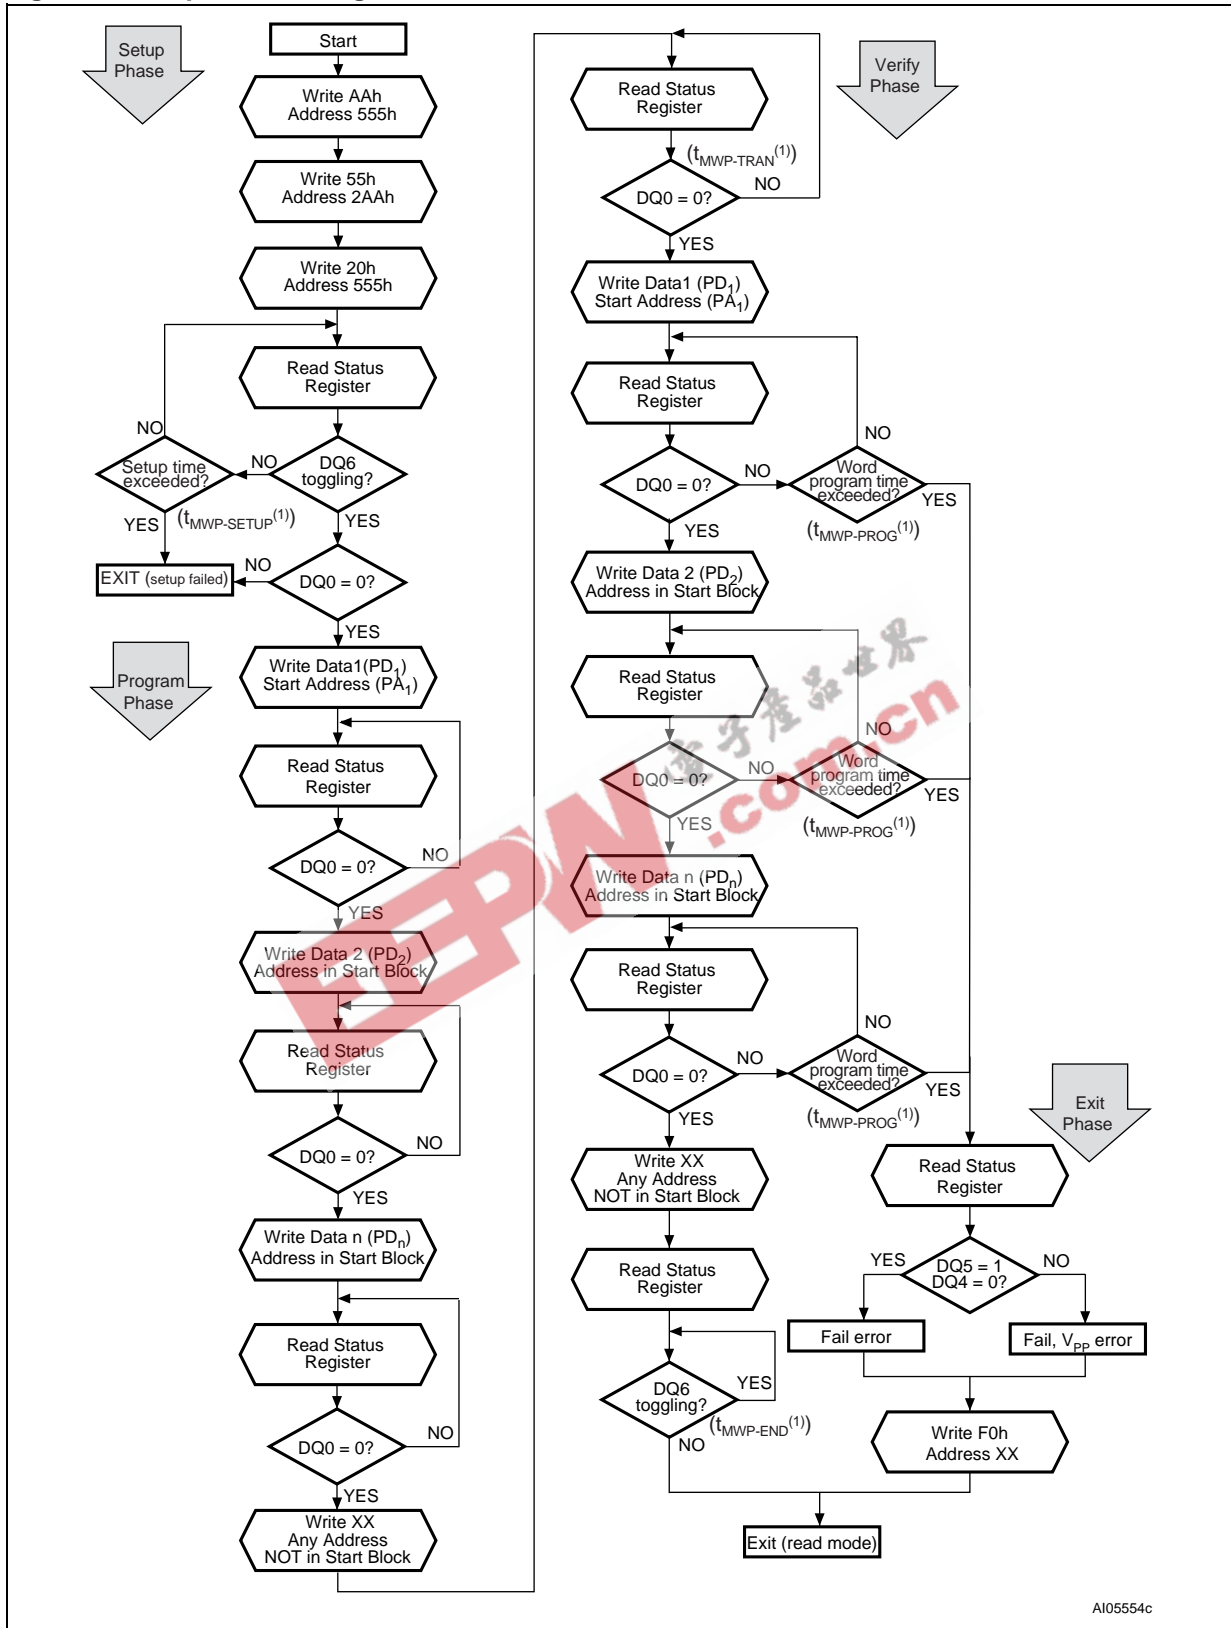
Setup Phase

Start

Write AAh Address 555h

Write 55h Address 2AAh

Write 20h Address 555h

Read Status Register

DQ6 toggling?

NO

Setup time exceeded?

NO

YES

($t_{MWP-SETUP}^{(1)}$)

YES

EXIT (setup failed)

NO

DQ0 = 0?

YES

Program Phase

Write Data1(PD$_1$) Start Address (PA$_1$)

Read Status Register

DQ0 = 0?

NO

YES

Write Data 2 (PD$_2$) Address in Start Block

Read Status Register

DQ0 = 0?

NO

YES

Write Data n (PD$_n$) Address in Start Block

Read Status Register

DQ0 = 0?

NO

YES

Write XX Any Address NOT in Start Block

Read Status Register

($t_{MWP-TRAN}^{(1)}$)

DQ0 = 0?

NO

YES

Verify Phase

Write Data1 (PD$_1$) Start Address (PA$_1$)

Read Status Register

DQ0 = 0?

NO

Word program time exceeded?

NO

YES

($t_{MWP-PROG}^{(1)}$)

YES

Write Data 2 (PD$_2$) Address in Start Block

Read Status Register

DQ0 = 0?

NO

Word program time exceeded?

NO

YES

($t_{MWP-PROG}^{(1)}$)

YES

Write Data n (PD$_n$) Address in Start Block

Read Status Register

DQ0 = 0?

NO

Word program time exceeded?

NO

YES

($t_{MWP-PROG}^{(1)}$)

YES

Write XX Any Address NOT in Start Block

Read Status Register

DQ6 toggling?

YES

($t_{MWP-END}^{(1)}$)

NO

Exit Phase

Read Status Register

DQ5 = 1 DQ4 = 0?

YES

NO

Fail error

Fail, V$_{PP}$ error

Write F0h Address XX

Exit (read mode)

AI05554c